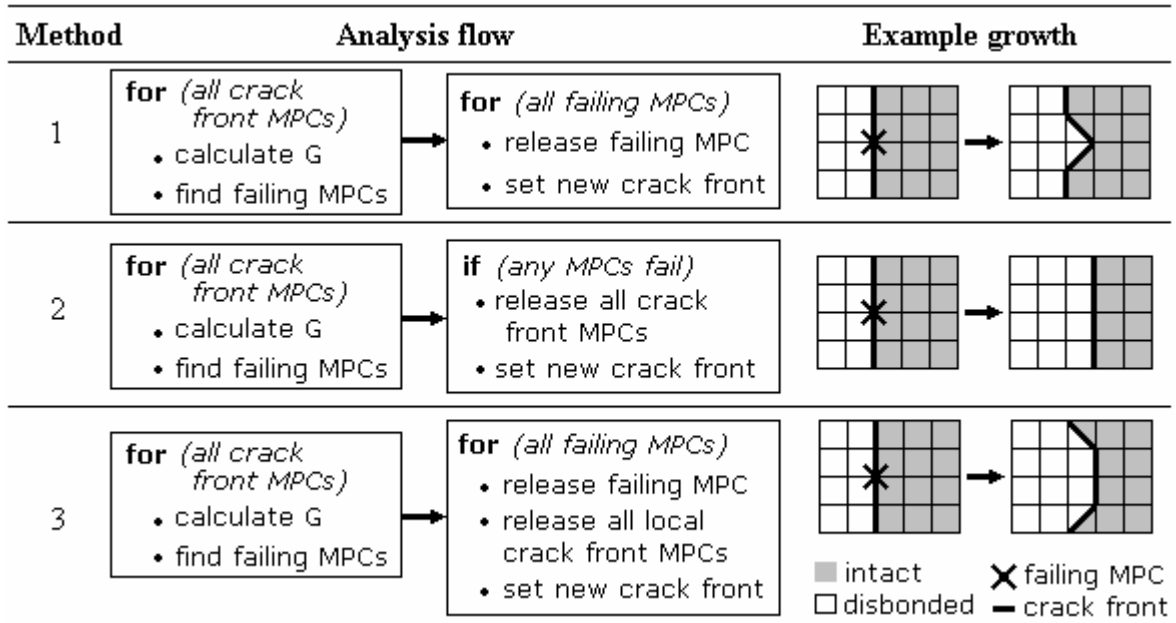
| Method | Analysis flow | | Example growth |
|---|---|---|---|
| 1 | **for** *(all crack front MPCs)* • calculate G • find failing MPCs | **for** *(all failing MPCs)* • release failing MPC • set new crack front | |
| 2 | **for** *(all crack front MPCs)* • calculate G • find failing MPCs | **if** *(any MPCs fail)* • release all crack front MPCs • set new crack front | |
| 3 | **for** *(all crack front MPCs)* • calculate G • find failing MPCs | **for** *(all failing MPCs)* • release failing MPC • release all local crack front MPCs • set new crack front | |

intact
disbonded
failing MPC
crack front